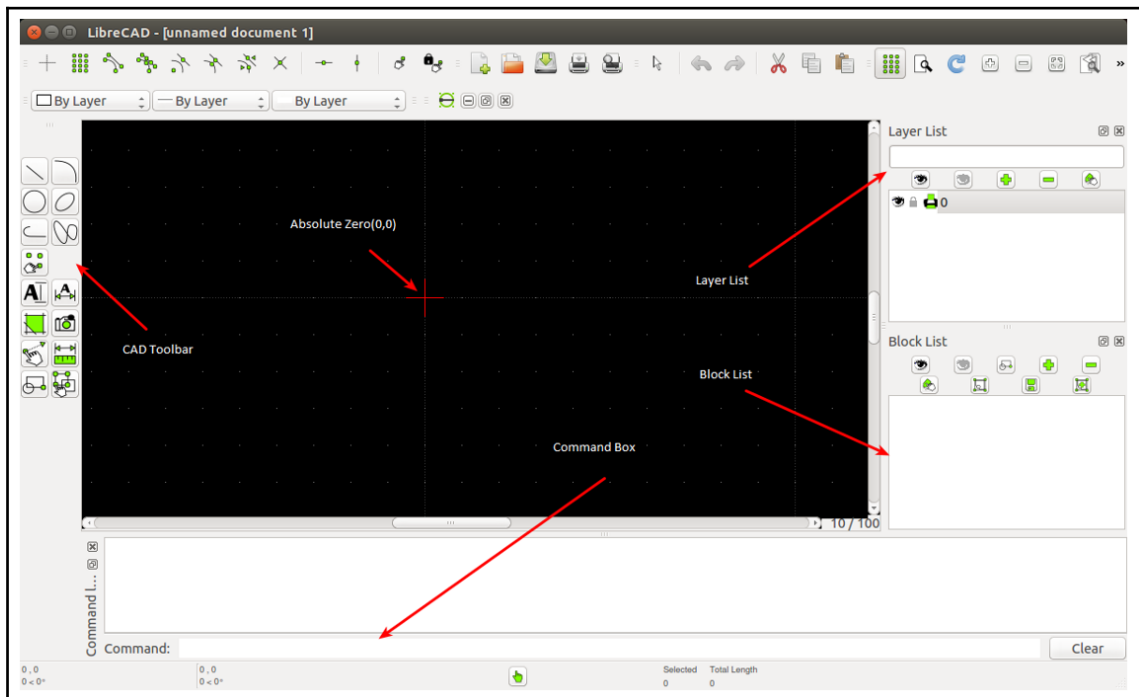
LibreCAD - [unnamed document 1]

By Layer
By Layer
By Layer

Absolute Zero(0,0)

CAD Toolbar

Command Box

Layer List

0

Layer List

Block List

Block List

10 / 100

Command l...

Command:

Clear

0 , 0
0 < 0°

0 , 0
0 < 0°

Selected
0

Total Length
0